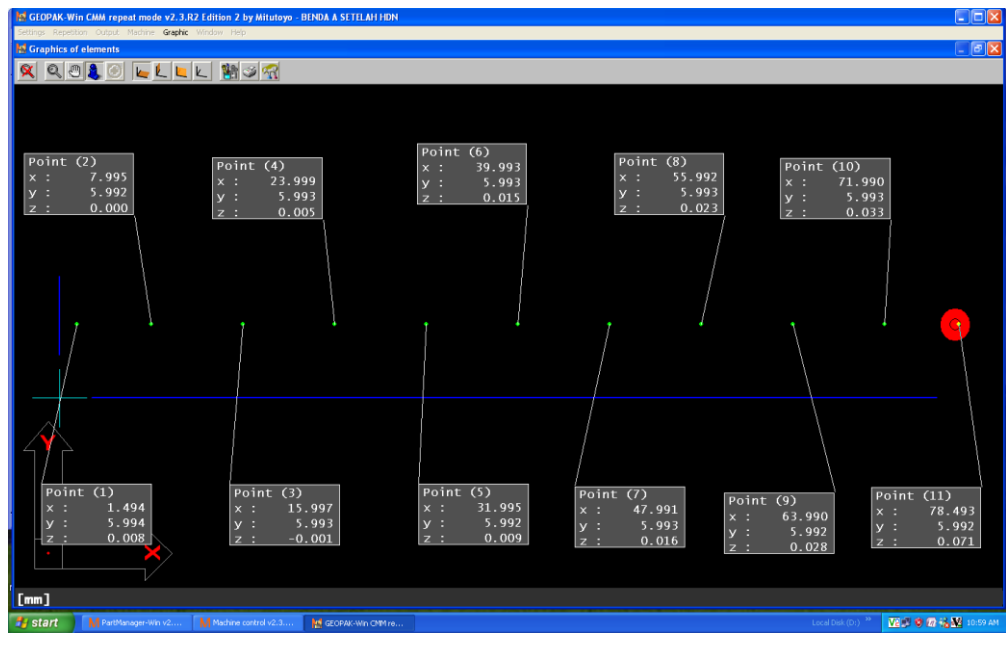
GEOPAK-Win CMM repeat mode v2.3.R2 Edition 2 by Mitutoyo - BENDA A SETELAH HDN

Settings Repetition Output Machine Graphic Window Help

Graphics of elements

Point (2)
x : 7.995
y : 5.992
z : 0.000

Point (4)
x : 23.999
y : 5.993
z : 0.005

Point (6)
x : 39.993
y : 5.993
z : 0.015

Point (8)
x : 55.992
y : 5.993
z : 0.023

Point (10)
x : 71.990
y : 5.993
z : 0.033

Y

X

Point (1)
x : 1.494
y : 5.994
z : 0.008

Point (3)
x : 15.997
y : 5.993
z : -0.001

Point (5)
x : 31.995
y : 5.992
z : 0.009

Point (7)
x : 47.991
y : 5.993
z : 0.016

Point (9)
x : 63.990
y : 5.992
z : 0.028

Point (11)
x : 78.493
y : 5.992
z : 0.071

[mm]

start PartManager-Win v2.... Machine control v2.3.... GEOPAK-Win CMM re... Local Disk (D:) 10:59 AM